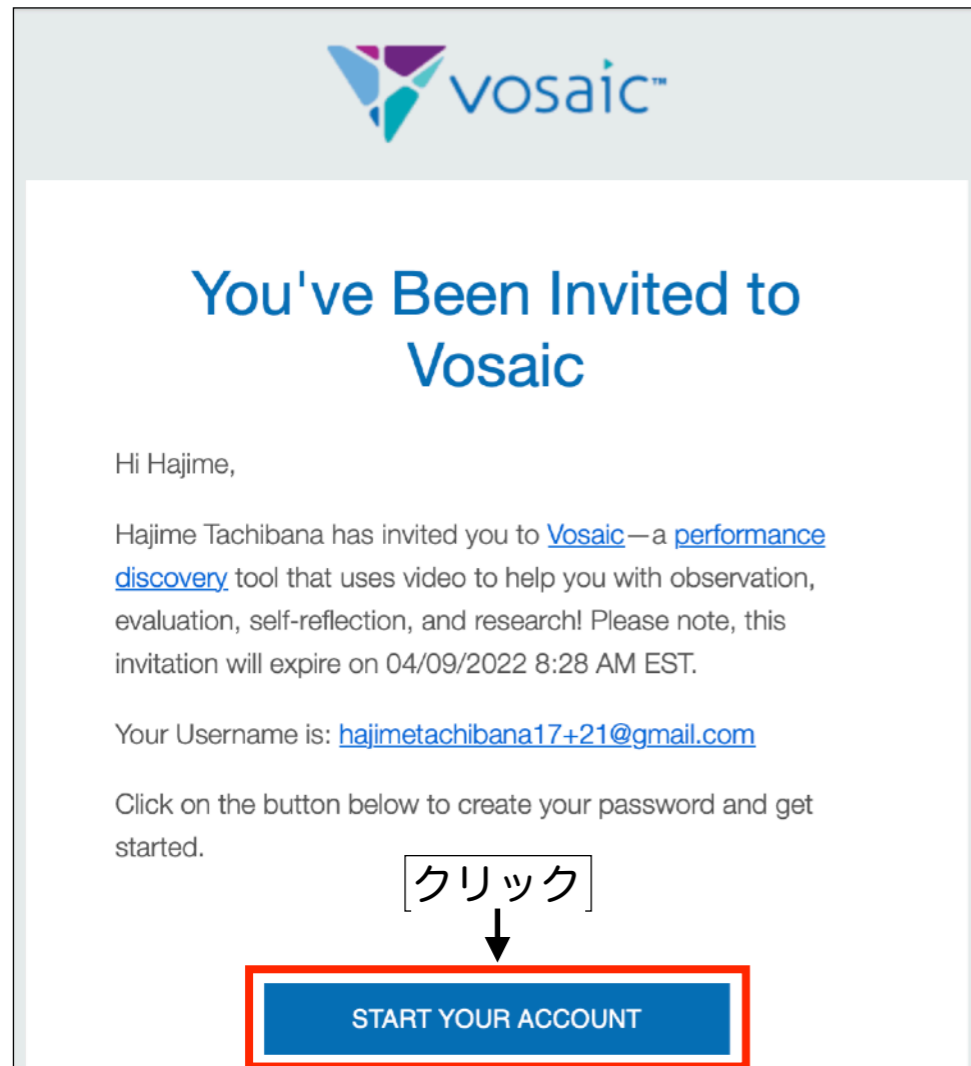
vosaic™

You've Been Invited to Vosaic

Hi Hajime,

Hajime Tachibana has invited you to Vosaic—a performance discovery tool that uses video to help you with observation, evaluation, self-reflection, and research! Please note, this invitation will expire on 04/09/2022 8:28 AM EST.

Your Username is: hajimetachibana17+21@gmail.com

Click on the button below to create your password and get started.

クリック

START YOUR ACCOUNT